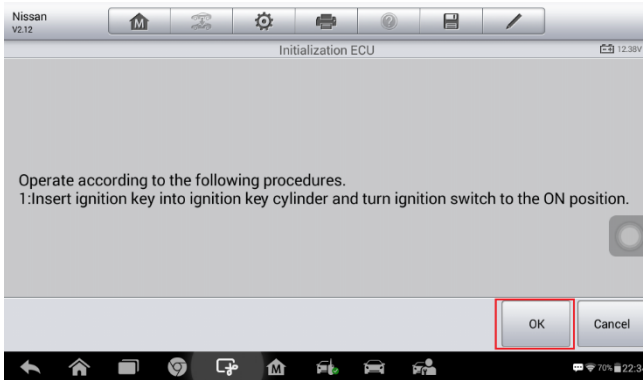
Nissan
V2.12

Initialization ECU

12.38V

Operate according to the following procedures.
1:Insert ignition key into ignition key cylinder and turn ignition switch to the ON position.

OK

Cancel

70% 22:3